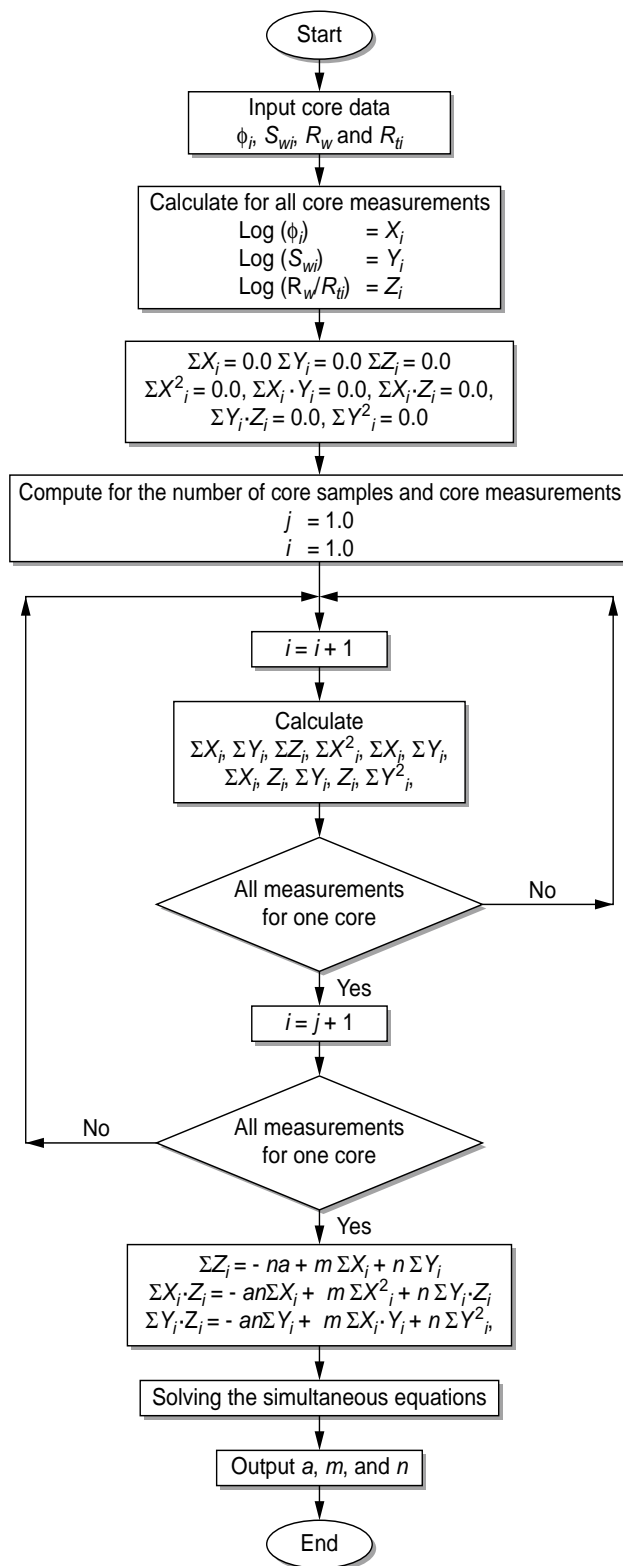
Start

Input core data
$\phi_i$, $S_{wi}$, $R_w$ and $R_{ti}$

Calculate for all core measurements
Log ($\phi_i$) = $X_i$
Log ($S_{wi}$) = $Y_i$
Log ($R_w/R_{ti}$) = $Z_i$

$\Sigma X_i = 0.0$ $\Sigma Y_i = 0.0$ $\Sigma Z_i = 0.0$
$\Sigma X^2_i = 0.0$, $\Sigma X_i \cdot Y_i = 0.0$, $\Sigma X_i \cdot Z_i = 0.0$,
$\Sigma Y_i \cdot Z_i = 0.0$, $\Sigma Y^2_i = 0.0$

Compute for the number of core samples and core measurements
$j = 1.0$
$i = 1.0$

$i = i + 1$

Calculate
$\Sigma X_i$, $\Sigma Y_i$, $\Sigma Z_i$, $\Sigma X^2_i$, $\Sigma X_i$, $\Sigma Y_i$,
$\Sigma X_i$, $Z_i$, $\Sigma Y_i$, $Z_i$, $\Sigma Y^2_i$,

All measurements for one core

No

Yes

$i = j + 1$

No

All measurements for one core

Yes

$\Sigma Z_i = - na + m \Sigma X_i + n \Sigma Y_i$
$\Sigma X_i \cdot Z_i = - an\Sigma X_i + m \Sigma X^2_i + n \Sigma Y_i \cdot Z_i$
$\Sigma Y_i \cdot Z_i = - an\Sigma Y_i + m \Sigma X_i \cdot Y_i + n \Sigma Y^2_i$,

Solving the simultaneous equations

Output $a$, $m$, and $n$

End